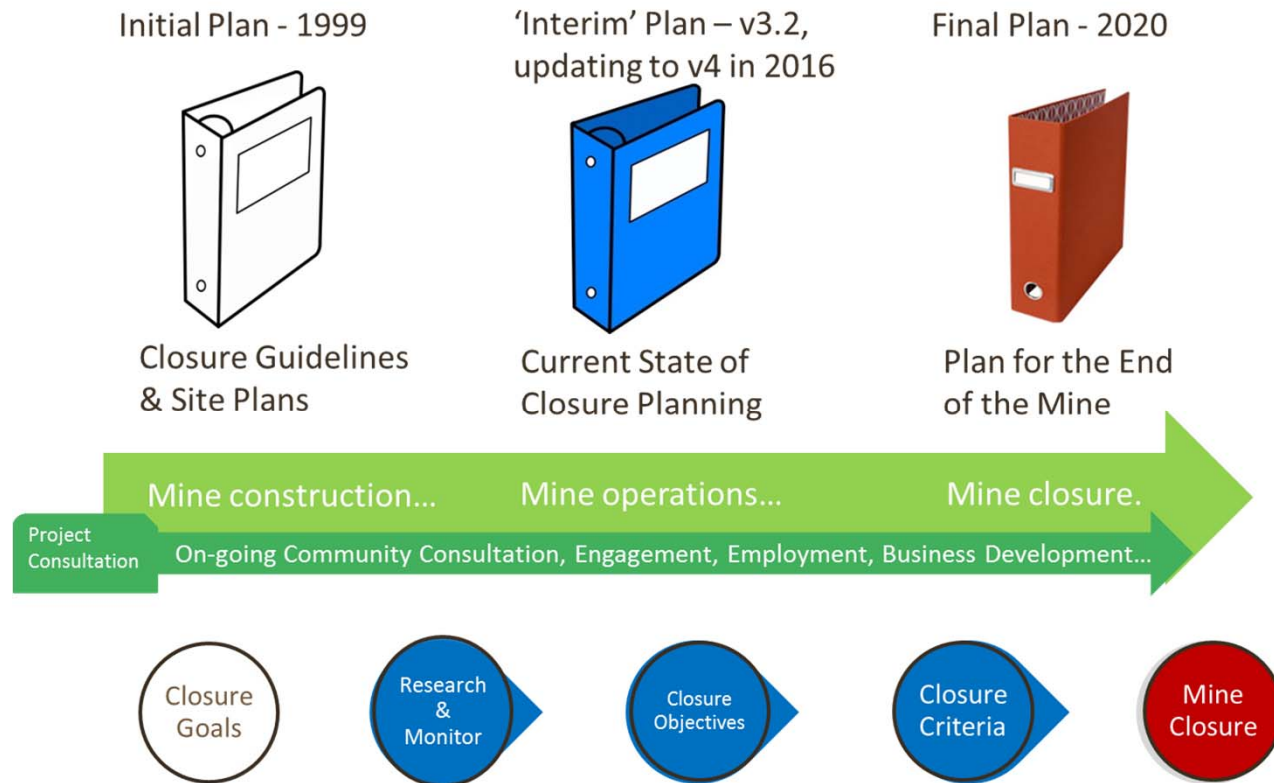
Initial Plan - 1999

'Interim' Plan – v3.2, updating to v4 in 2016

Final Plan - 2020

Closure Guidelines & Site Plans

Current State of Closure Planning

Plan for the End of the Mine

Mine construction…

Mine operations…

Mine closure.

Project Consultation

On-going Community Consultation, Engagement, Employment, Business Development…

Closure Goals

Research & Monitor

Closure Objectives

Closure Criteria

Mine Closure